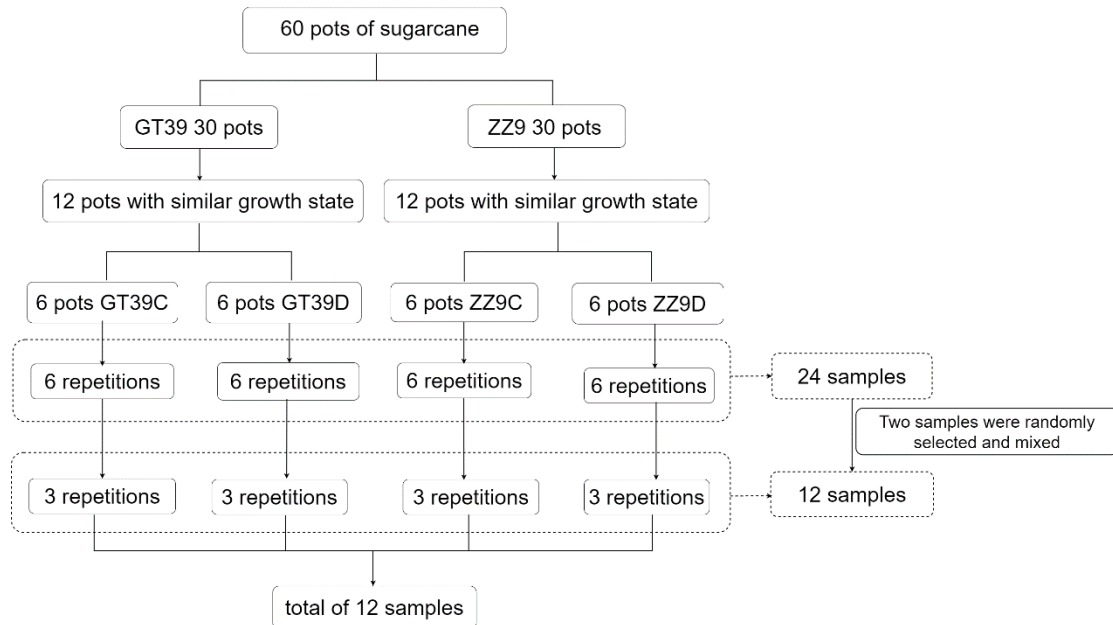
60 pots of sugarcane

GT39 30 pots

ZZ9 30 pots

12 pots with similar growth state

12 pots with similar growth state

6 pots GT39C

6 pots GT39D

6 pots ZZ9C

6 pots ZZ9D

6 repetitions

6 repetitions

6 repetitions

6 repetitions

24 samples

Two samples were randomly selected and mixed

3 repetitions

3 repetitions

3 repetitions

3 repetitions

12 samples

total of 12 samples